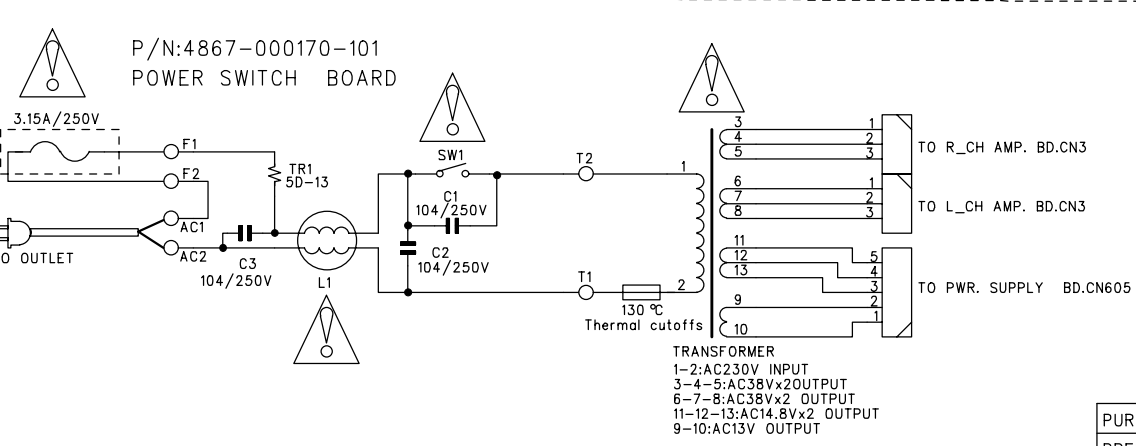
P/N:4867-000170-101
POWER SWITCH BOARD

3.15A/250V
F1
F2
AC1
AC2
O OUTLET
TR1
5D-13
C3
104/250V
L1
SW1
C1
104/250V
C2
104/250V
T2
T1
130 ℃
Thermal cutoffs
1
2
3
4
5
6
7
8
11
12
13
9
10
1
2
3
1
2
3
5
4
3
2
1
TO R_CH AMP. BD.CN3
TO L_CH AMP. BD.CN3
TO PWR. SUPPLY BD.CN605

TRANSFORMER
1-2:AC230V INPUT
3-4-5:AC38Vx2OUTPUT
6-7-8:AC38Vx2 OUTPUT
11-12-13:AC14.8Vx2 OUTPUT
9-10:AC13V OUTPUT

PUR
PPE